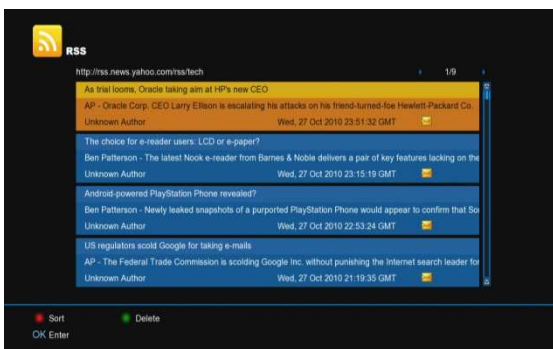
RSS

http://rss.news.yahoo.com/rss/tech

1/9

As trial looms, Oracle taking aim at HP's new CEO

AP - Oracle Corp. CEO Larry Ellison is escalating his attacks on his friend-turned-foe Hewlett-Packard Co.

Unknown Author Wed, 27 Oct 2010 23:51:32 GMT

The choice for e-reader users: LCD or e-paper?

Ben Patterson - The latest Nook e-reader from Barnes & Noble delivers a pair of key features lacking on the

Unknown Author Wed, 27 Oct 2010 23:15:19 GMT

Android-powered PlayStation Phone revealed?

Ben Patterson - Newly leaked snapshots of a purported PlayStation Phone would appear to confirm that So

Unknown Author Wed, 27 Oct 2010 22:53:24 GMT

US regulators scold Google for taking e-mails

AP - The Federal Trade Commission is scolding Google Inc. without punishing the Internet search leader fo

Unknown Author Wed, 27 Oct 2010 21:19:35 GMT

Sort Delete

OK Enter